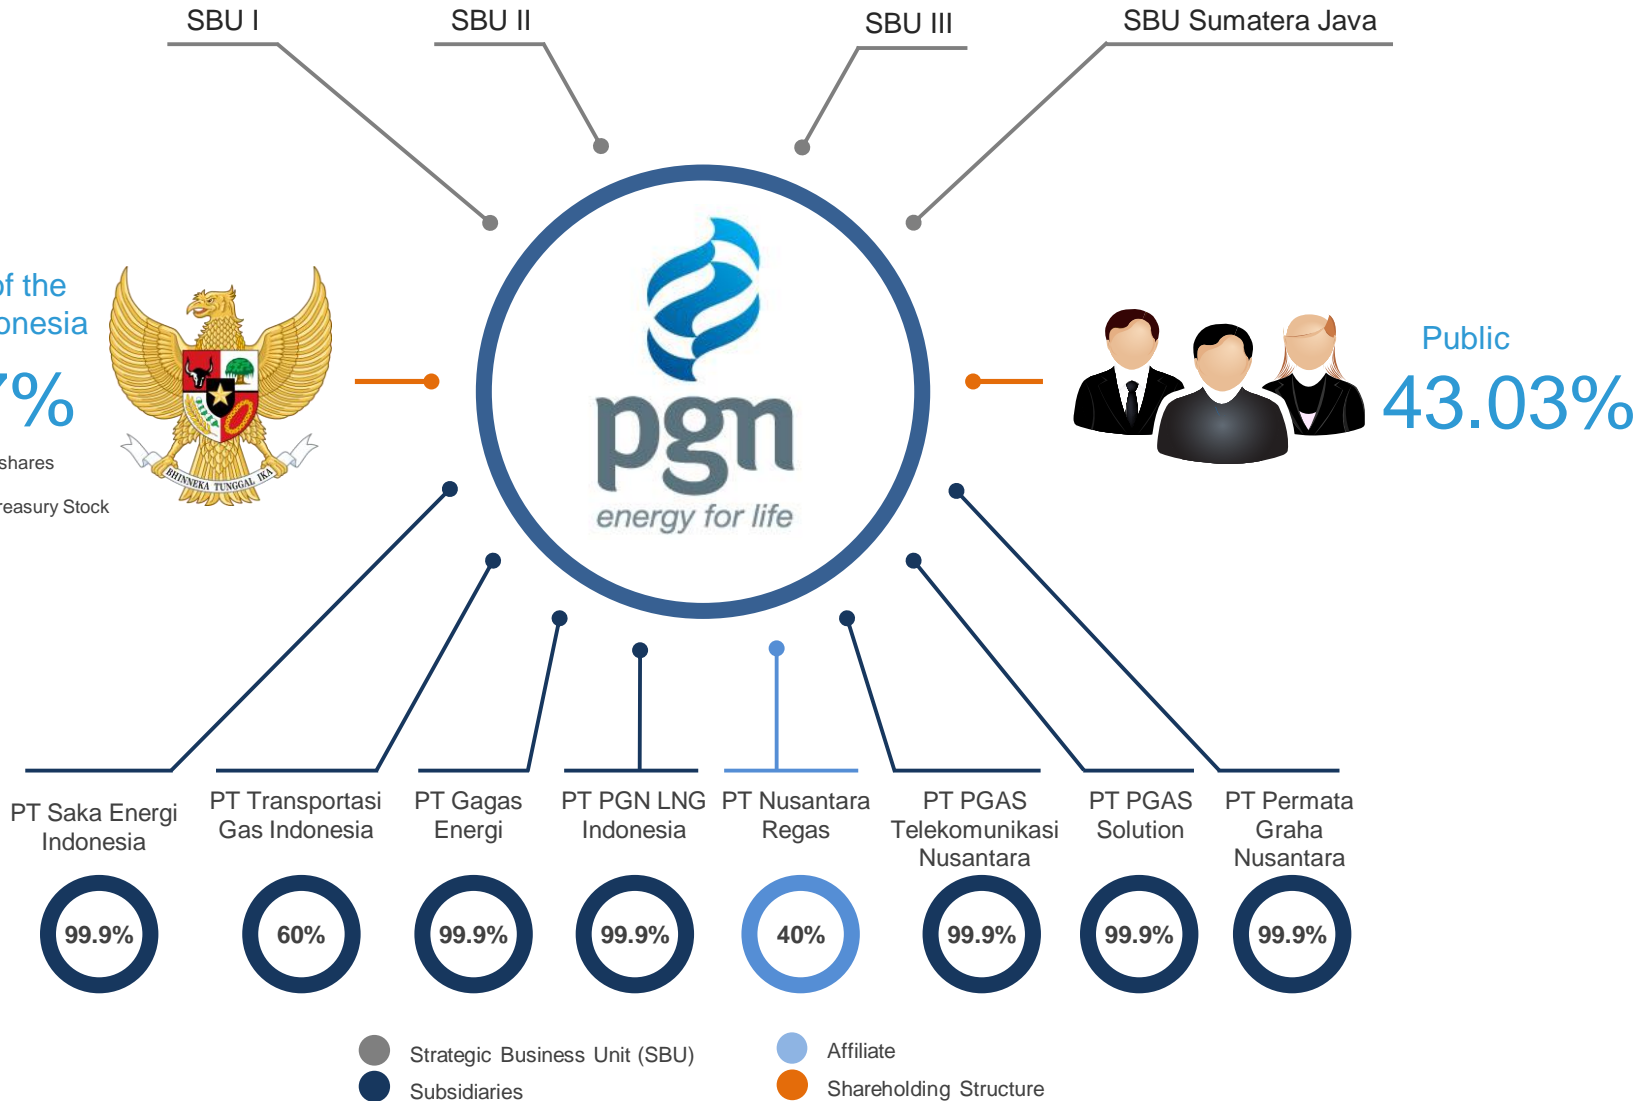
SBU I

SBU II

SBU III

SBU Sumatera Java

of the
onesia

7%

shares

reasury Stock

BHINNEKA TUNGGAL IKA

pgn
energy for life

Public
43.03%

PT Saka Energi Indonesia

PT Transportasi Gas Indonesia

PT Gagas Energi

PT PGN LNG Indonesia

PT Nusantara Regas

PT PGAS Telekomunikasi Nusantara

PT PGAS Solution

PT Permata Graha Nusantara

99.9%

60%

99.9%

99.9%

40%

99.9%

99.9%

99.9%

Strategic Business Unit (SBU)

Subsidiaries

Affiliate

Shareholding Structure